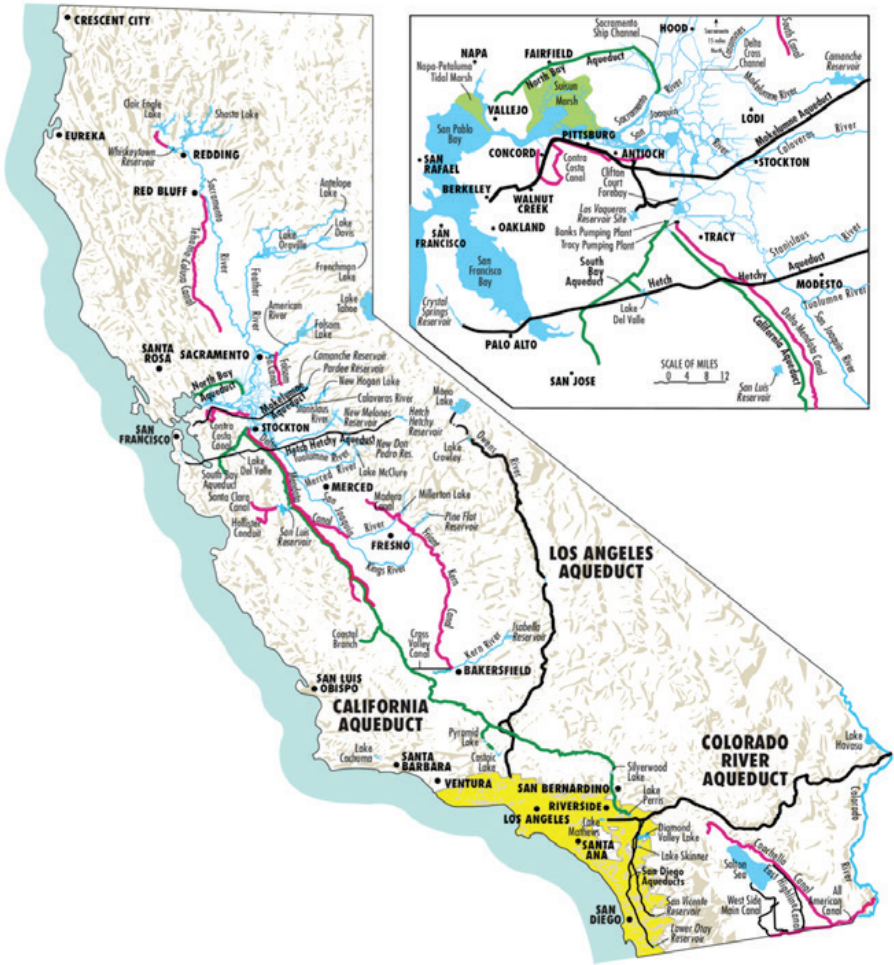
CRESCENT CITY
EUREKA
Clair Engle Lake
Shasta Lake
Whiskeytown Reservoir
REDDING
RED BLUFF
Sacramento River
Tehama-Colusa Canal
Antelope Lake
Lake Davis
Lake Oroville
Frenchman Lake
Feather River
American River
Lake Tahoe
Folsom Lake
SANTA ROSA
SACRAMENTO
Folsom South Canal
Camanche Reservoir
Pardee Reservoir
New Hogan Lake
North Bay Aqueduct
Mokelumne Aqueduct
Calaveras River
Mono Lake
Stanislaus River
New Melones Reservoir
Hetch Hetchy Reservoir
SAN FRANCISCO
Contra Costa Canal
STOCKTON
Hetch Hetchy Aqueduct
New Don Pedro Res.
Tuolumne River
Lake Crowley
Owens River
South Bay Aqueduct
Lake Del Valle
Merced River
Lake McClure
MERCED
Santa Clara Canal
Madera Canal
Millerton Lake
Hollister Conduit
San Luis Reservoir
San Joaquin River
Pine Flat Reservoir
FRESNO
Friant-Kern Canal
Kings River
LOS ANGELES AQUEDUCT
Coastal Branch
Cross Valley Canal
Kern River
Isabella Reservoir
BAKERSFIELD
SAN LUIS OBISPO
CALIFORNIA AQUEDUCT
Pyramid Lake
Castaic Lake
Lake Cachuma
SANTA BARBARA
VENTURA
Silverwood Lake
SAN BERNARDINO
RIVERSIDE
Lake Perris
LOS ANGELES
Lake Mathews
Diamond Valley Lake
SANTA ANA
Lake Skinner
San Diego Aqueducts
SAN DIEGO
San Vicente Reservoir
Lower Otay Reservoir
COLORADO RIVER AQUEDUCT
Lake Havasu
Colorado River
Salton Sea
Coachella Canal
East Highline Canal
West Side Main Canal
All American Canal

NAPA
FAIRFIELD
North Bay Aqueduct
Napa-Petaluma Tidal Marsh
Sacramento Ship Channel
HOOD
Sacramento 15 miles North
Delta Cross Channel
South Canal
Camanche Reservoir
Mokelumne River
VALLEJO
Suisun Marsh
San Pablo Bay
Sacramento River
San Joaquin River
LODI
Mokelumne Aqueduct
SAN RAFAEL
PITTSBURG
ANTIOCH
CONCORD
Contra Costa Canal
Calaveras River
STOCKTON
BERKELEY
WALNUT CREEK
Clifton Court Forebay
Los Vaqueros Reservoir Site
OAKLAND
Banks Pumping Plant
Tracy Pumping Plant
SAN FRANCISCO
TRACY
Stanislaus River
San Francisco Bay
South Bay Aqueduct
Hetch Hetchy Aqueduct
MODESTO
Tuolumne River
Crystal Springs Reservoir
Lake Del Valle
Delta-Mendota Canal
San Joaquin River
PALO ALTO
California Aqueduct
SCALE OF MILES
0 4 8 12
SAN JOSE
San Luis Reservoir